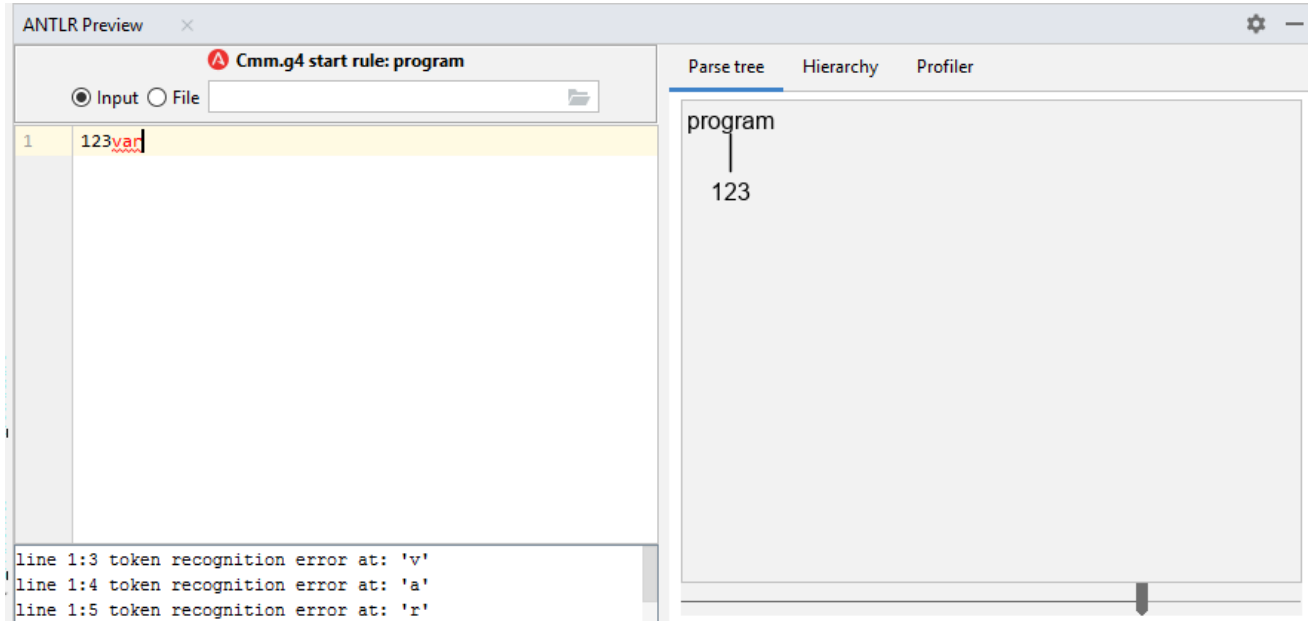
ANTLR Preview ×

Cmm.g4 start rule: program

Input File

1 123var

line 1:3 token recognition error at: 'v'
line 1:4 token recognition error at: 'a'
line 1:5 token recognition error at: 'r'

Parse tree Hierarchy Profiler

program
123